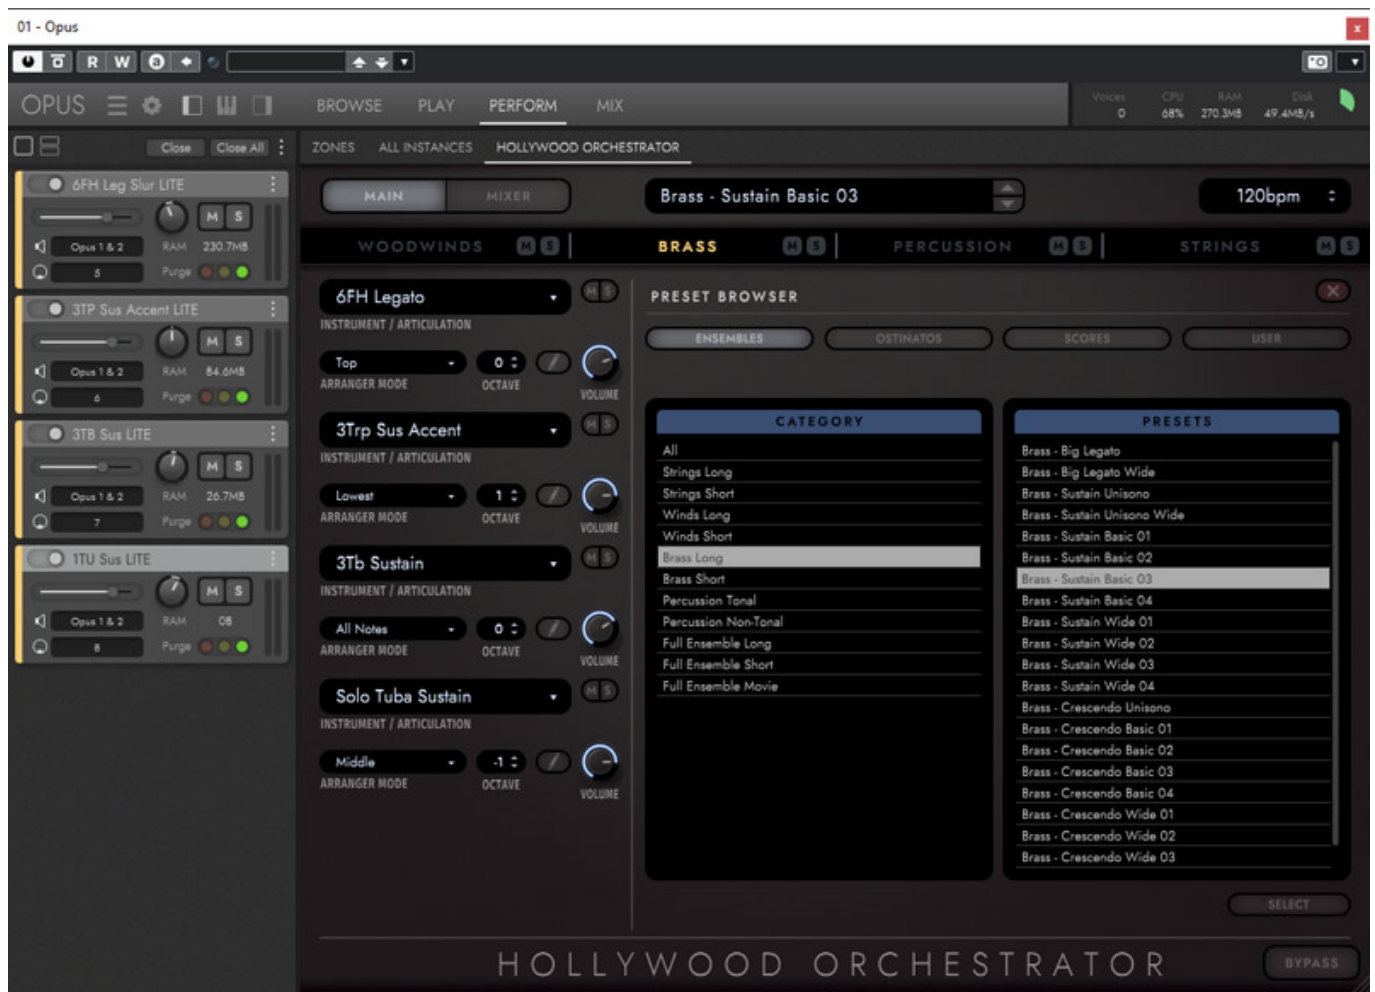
01 - Opus

R W

OPUS

BROWSE PLAY PERFORM MIX

Voices 0 CPU 68% RAM 270.3MB Disk 49.4MB/s

Close Close All

ZONES ALL INSTANCES HOLLYWOOD ORCHESTRATOR

6FH Leg Slur LITE
M S
Opus 1 & 2 RAM 230.7MB
5 Purge

3TP Sus Accent LITE
M S
Opus 1 & 2 RAM 84.6MB
6 Purge

3TB Sus LITE
M S
Opus 1 & 2 RAM 26.7MB
7 Purge

1TU Sus LITE
M S
Opus 1 & 2 RAM 0B
8 Purge

MAIN MIXER

Brass - Sustain Basic 03

120bpm

WOODWINDS M S BRASS M S PERCUSSION M S STRINGS M S

6FH Legato
INSTRUMENT / ARTICULATION
Top
ARRANGER MODE
0
OCTAVE
VOLUME

3Trp Sus Accent
INSTRUMENT / ARTICULATION
Lowest
ARRANGER MODE
1
OCTAVE
VOLUME

3Tb Sustain
INSTRUMENT / ARTICULATION
All Notes
ARRANGER MODE
0
OCTAVE
VOLUME

Solo Tuba Sustain
INSTRUMENT / ARTICULATION
Middle
ARRANGER MODE
-1
OCTAVE
VOLUME

PRESET BROWSER

ENSEMBLES OSTINATOS SCORES USER

| CATEGORY |
|---|
| All |
| Strings Long |
| Strings Short |
| Winds Long |
| Winds Short |
| Brass Long |
| Brass Short |
| Percussion Tonal |
| Percussion Non-Tonal |
| Full Ensemble Long |
| Full Ensemble Short |
| Full Ensemble Movie |

| PRESETS |
|---|
| Brass - Big Legato |
| Brass - Big Legato Wide |
| Brass - Sustain Unisono |
| Brass - Sustain Unisono Wide |
| Brass - Sustain Basic 01 |
| Brass - Sustain Basic 02 |
| Brass - Sustain Basic 03 |
| Brass - Sustain Basic 04 |
| Brass - Sustain Wide 01 |
| Brass - Sustain Wide 02 |
| Brass - Sustain Wide 03 |
| Brass - Sustain Wide 04 |
| Brass - Crescendo Unisono |
| Brass - Crescendo Basic 01 |
| Brass - Crescendo Basic 02 |
| Brass - Crescendo Basic 03 |
| Brass - Crescendo Basic 04 |
| Brass - Crescendo Wide 01 |
| Brass - Crescendo Wide 02 |
| Brass - Crescendo Wide 03 |

SELECT

HOLLYWOOD ORCHESTRATOR

BYPASS